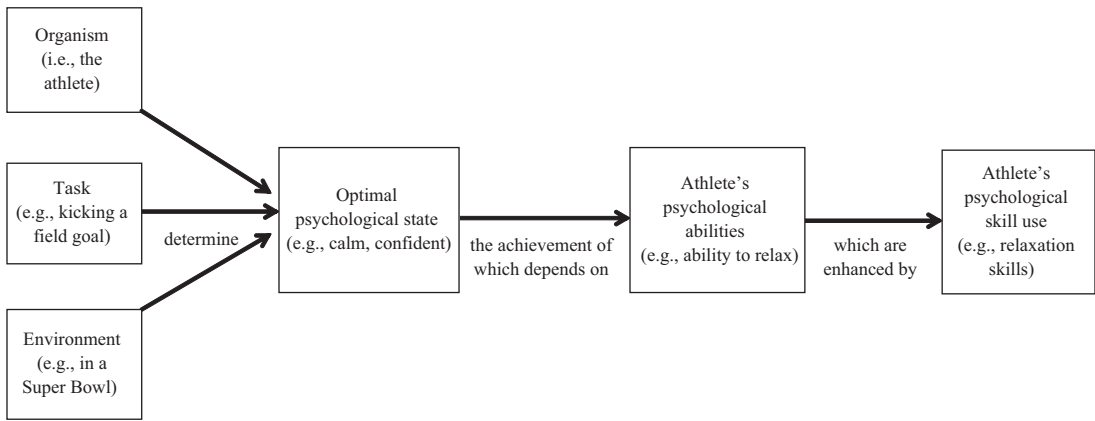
Organism (i.e., the athlete)

Task (e.g., kicking a field goal)

Environment (e.g., in a Super Bowl)

determine

Optimal psychological state (e.g., calm, confident)

the achievement of which depends on

Athlete's psychological abilities (e.g., ability to relax)

which are enhanced by

Athlete's psychological skill use (e.g., relaxation skills)